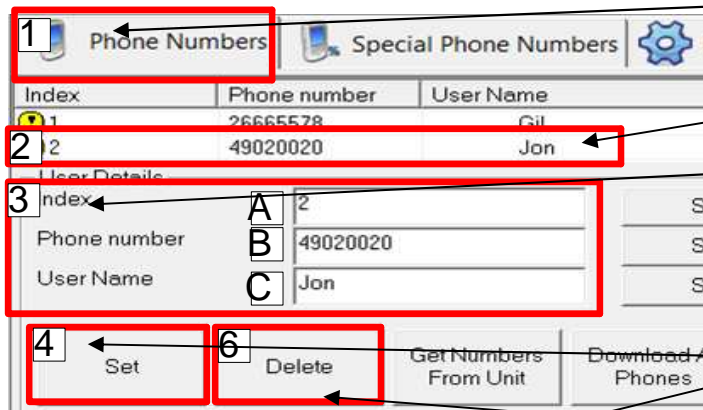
1 Phone Numbers
Special Phone Numbers

| Index | Phone number | User Name |
|---|---|---|
| 1 | 26665578 | Gil |
| 2 2 | 49020020 | Jon |

User Details
3 Index A 2
Phone number B 49020020
User Name C Jon

S
S
S

4 Set
6 Delete
Get Numbers From Unit
Download A Phones